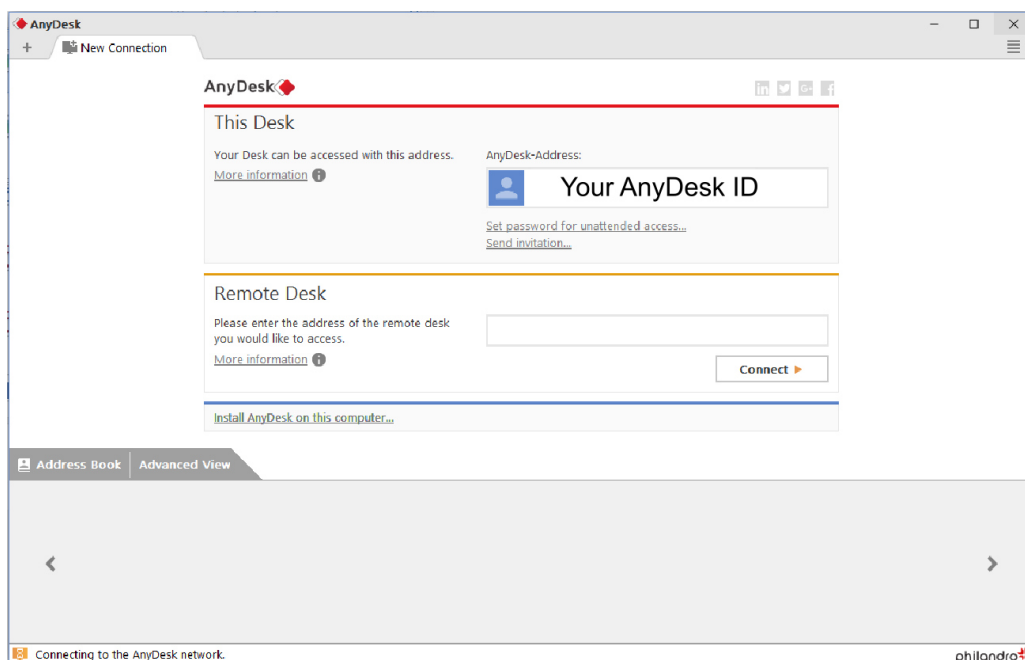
AnyDesk

+ New Connection

AnyDesk

This Desk

Your Desk can be accessed with this address.

More information

AnyDesk-Address:

Your AnyDesk ID

Set password for unattended access...

Send invitation...

Remote Desk

Please enter the address of the remote desk you would like to access.

More information

Connect ▶

Install AnyDesk on this computer...

Address Book | Advanced View

‹

›

Connecting to the AnyDesk network.

philandro